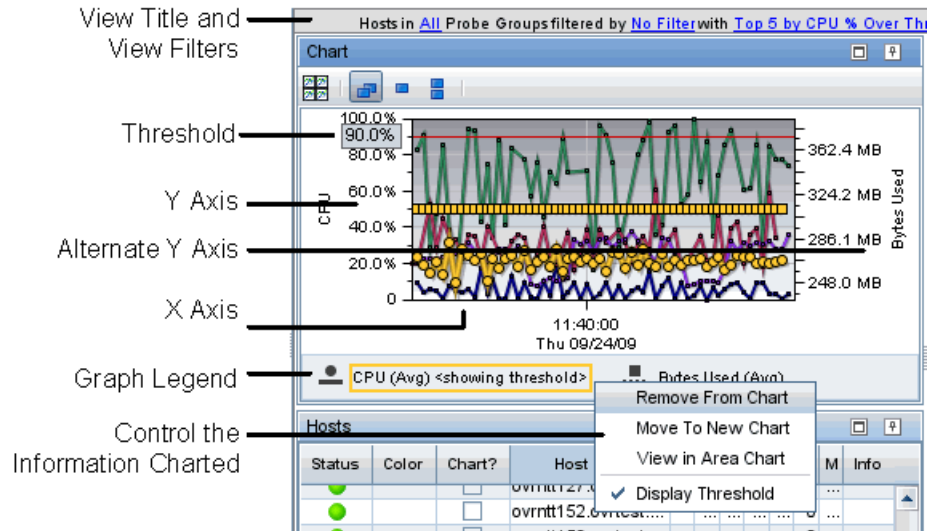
View Title and View Filters

Threshold

Y Axis

Alternate Y Axis

X Axis

Graph Legend

Control the Information Charted

Hosts in All Probe Groups filtered by No Filter with Top 5 by CPU % Over Thr

Chart

100.0%
90.0%
80.0%
60.0%
40.0%
20.0%
0

CPU

362.4 MB
324.2 MB
286.1 MB
248.0 MB

Bytes Used

11:40:00
Thu 09/24/09

CPU (Avg) <showing threshold>

Bytes Used (Avg)

Remove From Chart
Move To New Chart
View in Area Chart
✓ Display Threshold

Hosts

| Status | Color | Chart? | Host | | | | | M | Info |
|---|---|---|---|---|---|---|---|---|---|
| | | | ovrntt127.o | | | | | ... | |
| | | | ovrntt152.ovrtest... | ... | ... | ... | ... | ... | |